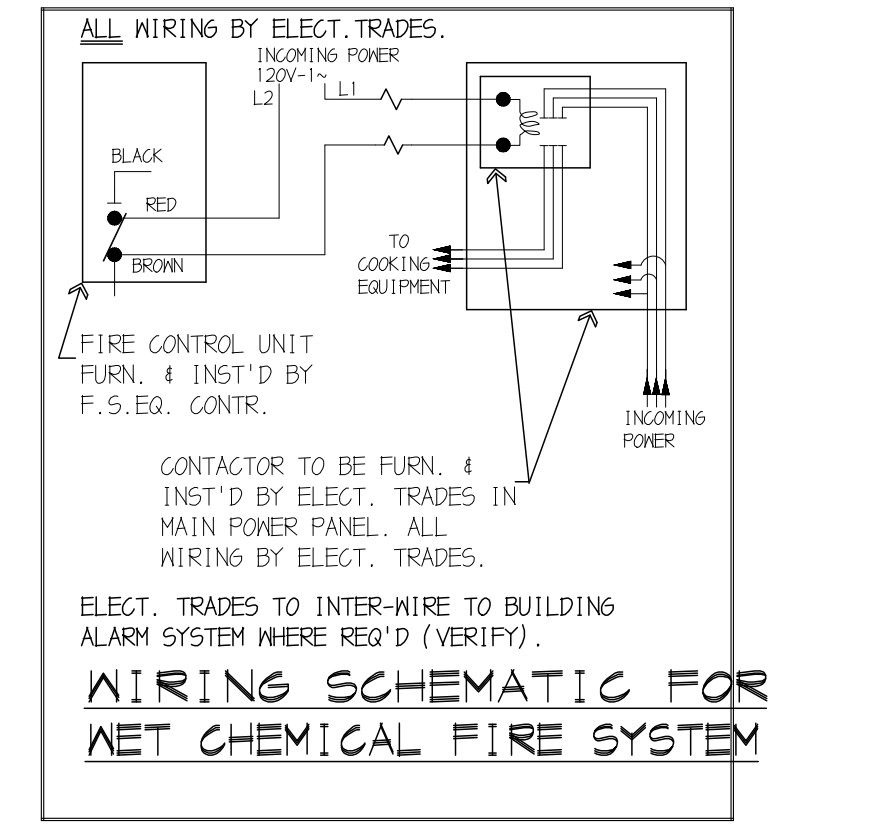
ALL WIRING BY ELECT. TRADES.

INCOMING POWER
120V-1~
L2
L1

BLACK
RED
BROWN

TO
COOKING
EQUIPMENT

FIRE CONTROL UNIT
FURN. & INST'D BY
F.S.EQ. CONTR.

INCOMING
POWER

CONTACTOR TO BE FURN. &
INST'D BY ELECT. TRADES IN
MAIN POWER PANEL. ALL
WIRING BY ELECT. TRADES.

ELECT. TRADES TO INTER-WIRE TO BUILDING
ALARM SYSTEM WHERE REQ'D (VERIFY).

WIRING SCHEMATIC FOR
WET CHEMICAL FIRE SYSTEM